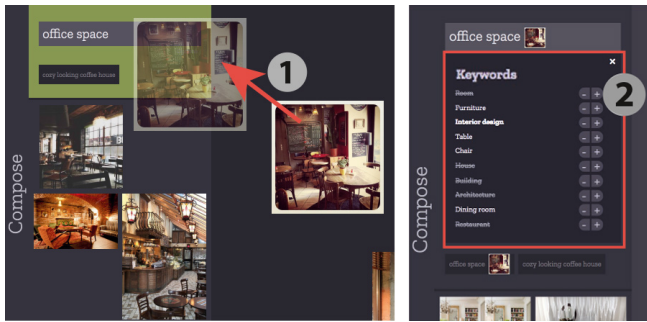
office space

cozy looking coffee house

1

Compose

office space

×

Keywords

2

~~Room~~ - +
Furniture - +
Interior design - +
Table - +
Chair - +
~~House~~ - +
~~Building~~ - +
~~Architecture~~ - +
Dining room - +
~~Restaurant~~ - +

Compose

office space

cozy looking coffee house